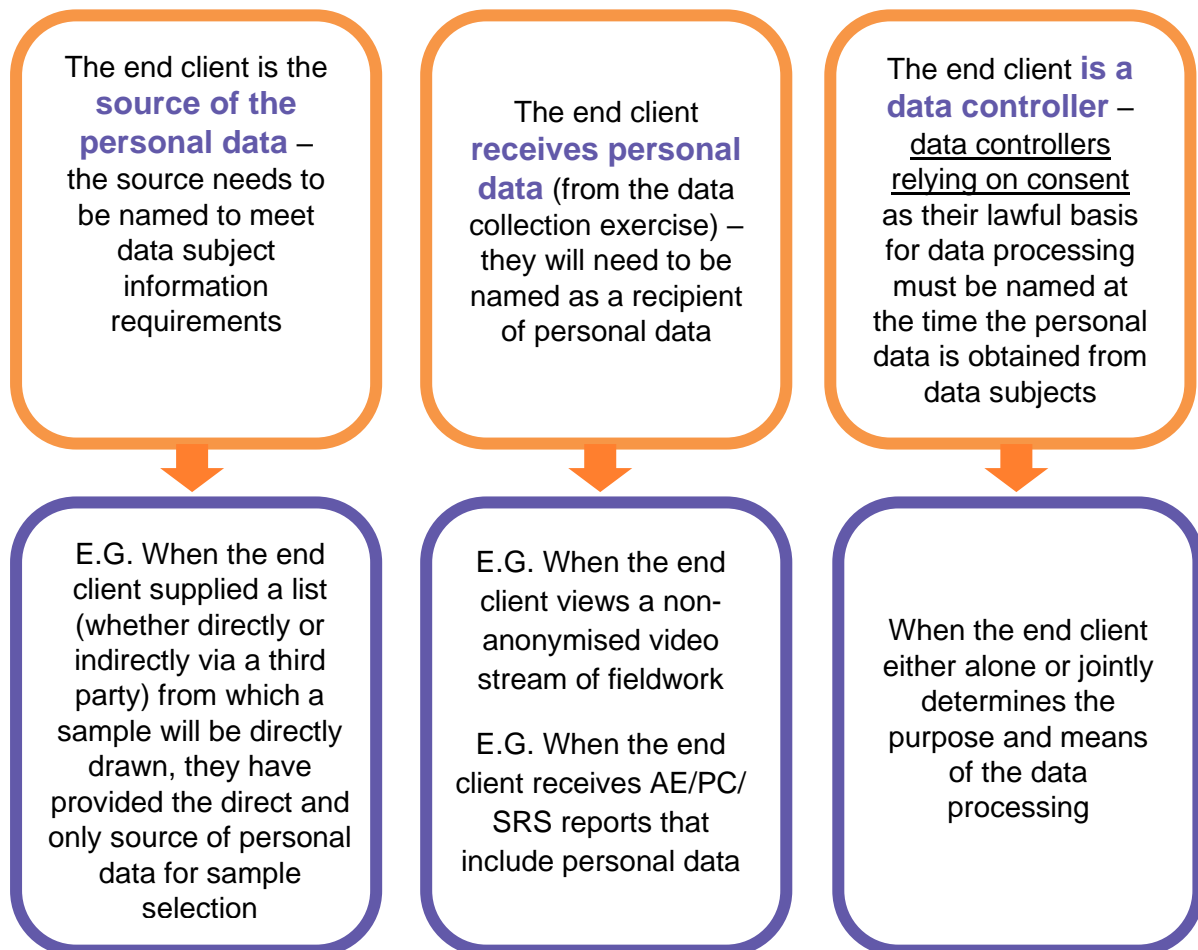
The end client is the source of the personal data – the source needs to be named to meet data subject information requirements

E.G. When the end client supplied a list (whether directly or indirectly via a third party) from which a sample will be directly drawn, they have provided the direct and only source of personal data for sample selection

The end client receives personal data (from the data collection exercise) – they will need to be named as a recipient of personal data

E.G. When the end client views a non-anonymised video stream of fieldwork

E.G. When the end client receives AE/PC/ SRS reports that include personal data

The end client is a data controller – data controllers relying on consent as their lawful basis for data processing must be named at the time the personal data is obtained from data subjects

When the end client either alone or jointly determines the purpose and means of the data processing